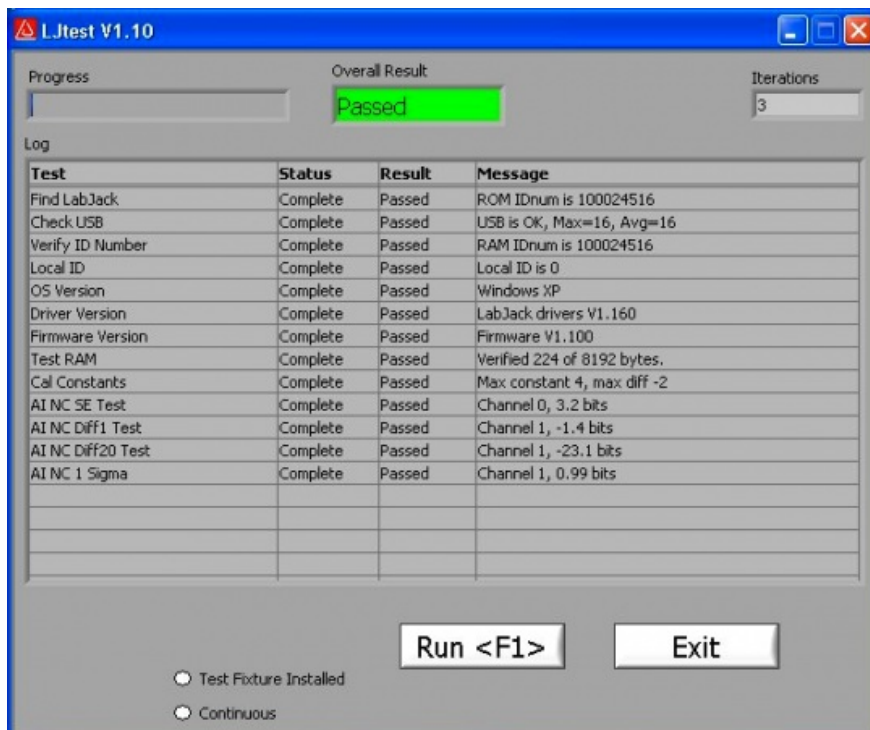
LJtest V1.10

Progress

Overall Result

Passed

Iterations

3

Log

| Test | Status | Result | Message |
|---|---|---|---|
| Find LabJack | Complete | Passed | ROM IDnum is 100024516 |
| Check USB | Complete | Passed | USB is OK, Max=16, Avg=16 |
| Verify ID Number | Complete | Passed | RAM IDnum is 100024516 |
| Local ID | Complete | Passed | Local ID is 0 |
| OS Version | Complete | Passed | Windows XP |
| Driver Version | Complete | Passed | LabJack drivers V1.160 |
| Firmware Version | Complete | Passed | Firmware V1.100 |
| Test RAM | Complete | Passed | Verified 224 of 8192 bytes. |
| Cal Constants | Complete | Passed | Max constant 4, max diff -2 |
| AI NC SE Test | Complete | Passed | Channel 0, 3.2 bits |
| AI NC Diff1 Test | Complete | Passed | Channel 1, -1.4 bits |
| AI NC Diff20 Test | Complete | Passed | Channel 1, -23.1 bits |
| AI NC 1 Sigma | Complete | Passed | Channel 1, 0.99 bits |

Run <F1>

Exit

Test Fixture Installed

Continuous